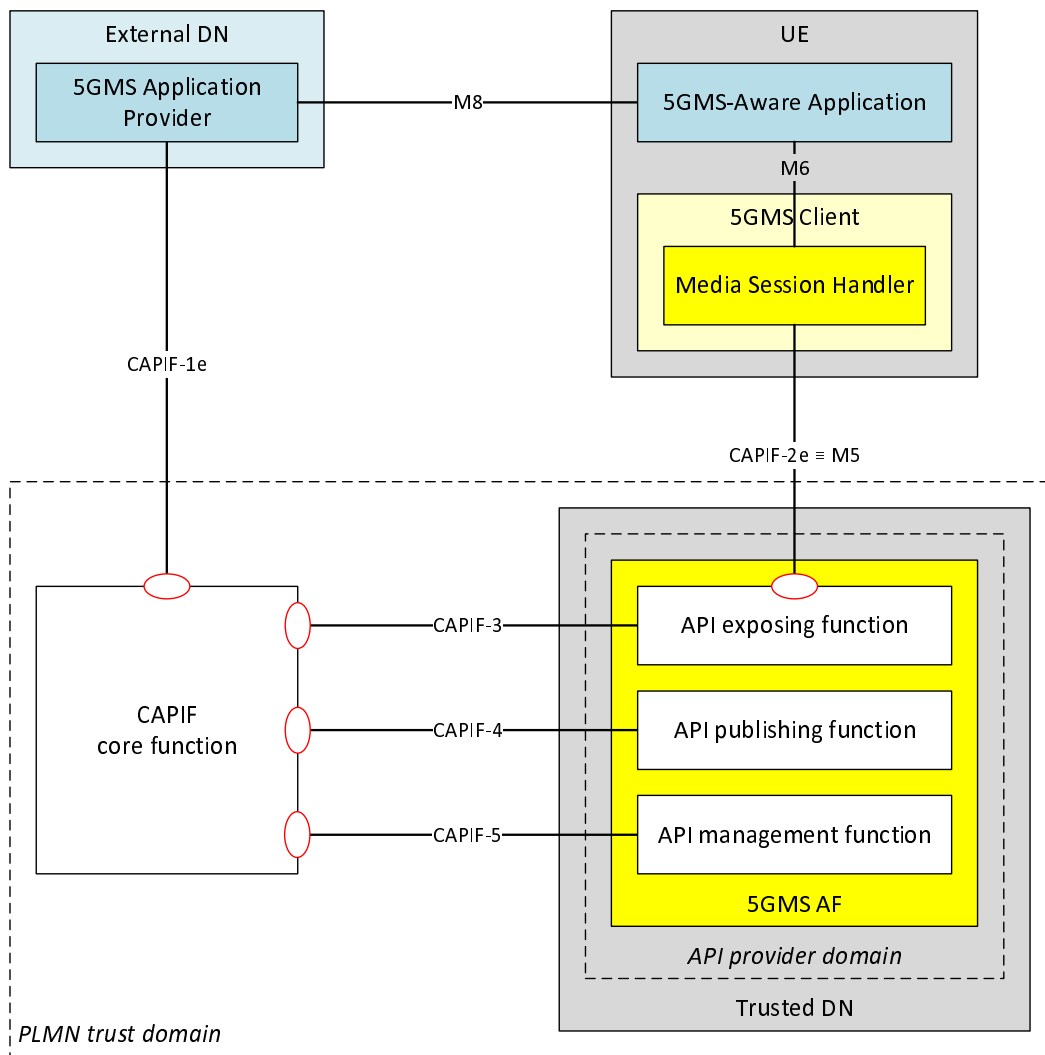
External DN

5GMS Application Provider

M8

UE

5GMS-Aware Application

M6

5GMS Client

Media Session Handler

CAPIF-1e

CAPIF-2e ≡ M5

CAPIF core function

CAPIF-3

CAPIF-4

CAPIF-5

API exposing function

API publishing function

API management function

5GMS AF

*API provider domain*

Trusted DN

*PLMN trust domain*